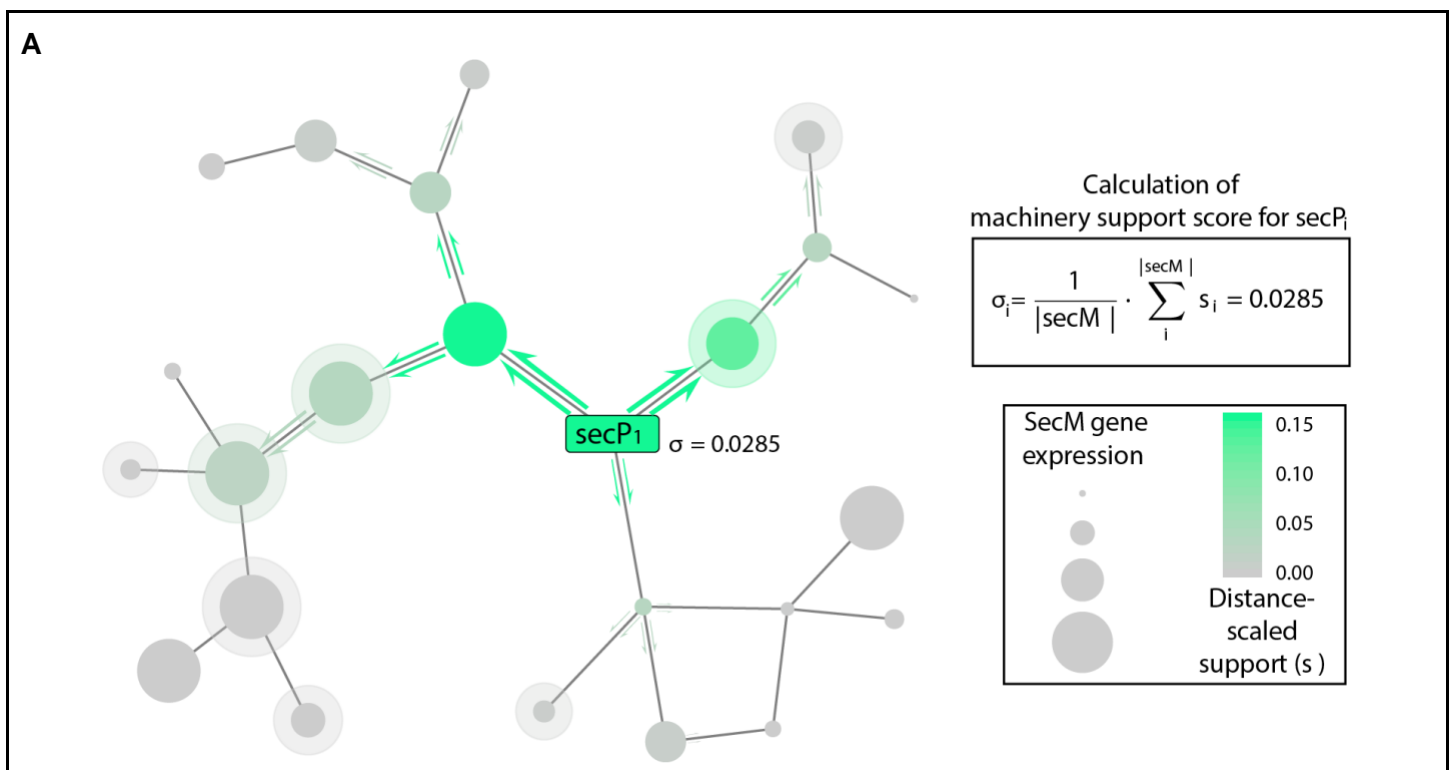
A

Calculation of machinery support score for secP$_i$

$\sigma_i = \frac{1}{|secM|} \cdot \sum_{i}^{|secM|} s_i = 0.0285$

secP1 $\sigma = 0.0285$

SecM gene expression

0.15
0.10
0.05
0.00

Distance-scaled support (s )